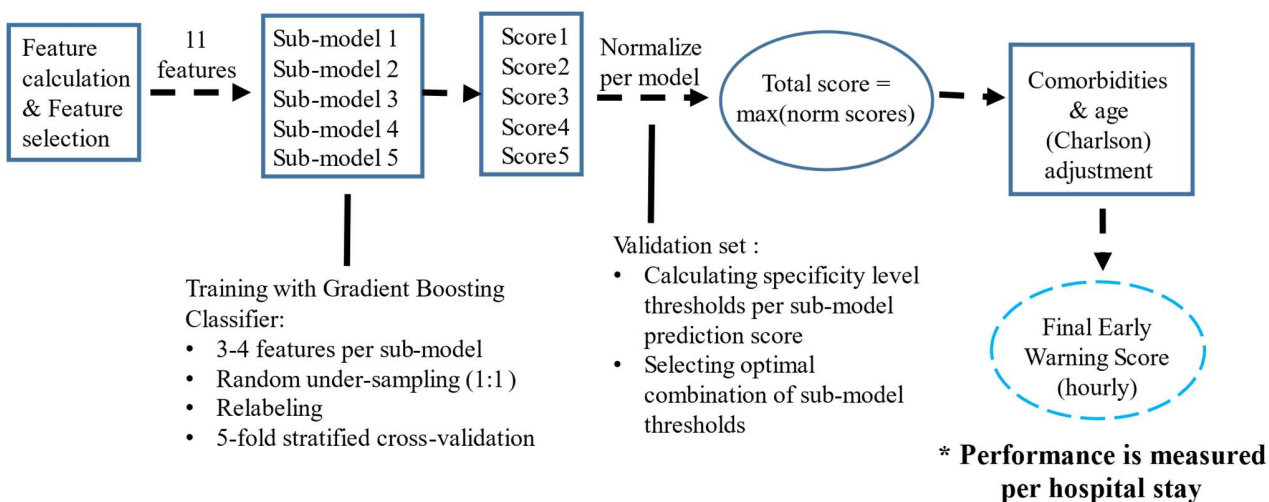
Feature calculation & Feature selection

11 features

Sub-model 1
Sub-model 2
Sub-model 3
Sub-model 4
Sub-model 5

Score1
Score2
Score3
Score4
Score5

Normalize per model

Total score = max(norm scores)

Comorbidities & age (Charlson) adjustment

Training with Gradient Boosting Classifier:
• 3-4 features per sub-model
• Random under-sampling (1:1 )
• Relabeling
• 5-fold stratified cross-validation

Validation set :
• Calculating specificity level thresholds per sub-model prediction score
• Selecting optimal combination of sub-model thresholds

Final Early Warning Score (hourly)

* Performance is measured per hospital stay